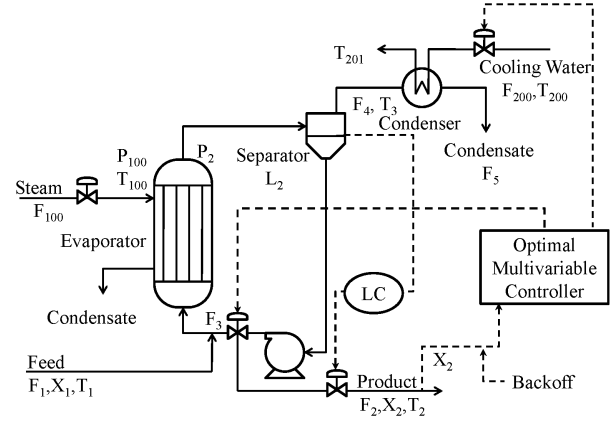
$T_{201}$

Cooling Water

$F_{200}, T_{200}$

$F_4, T_3$

Condenser

$P_{100}$

$T_{100}$

$P_2$

Separator

$L_2$

Condensate

$F_5$

Steam

$F_{100}$

Evaporator

Optimal Multivariable Controller

LC

Condensate

$F_3$

$X_2$

Feed

$F_1, X_1, T_1$

Product

$F_2, X_2, T_2$

Backoff